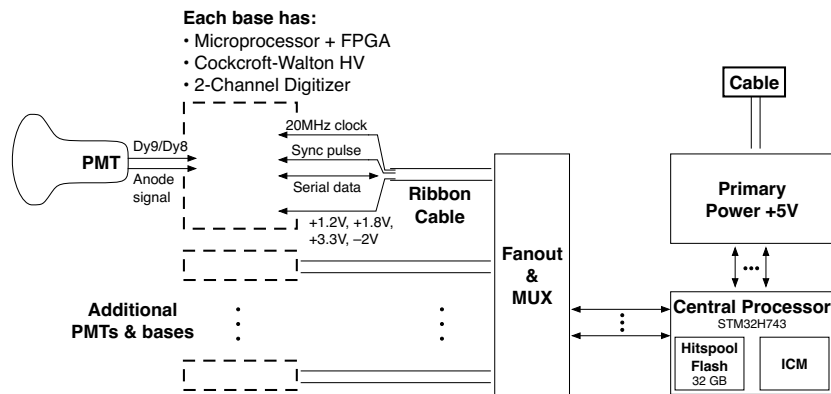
Each base has:
• Microprocessor + FPGA
• Cockcroft-Walton HV
• 2-Channel Digitizer

Cable

PMT

Dy9/Dy8

Anode signal

20MHz clock

Sync pulse

Serial data

+1.2V, +1.8V, +3.3V, −2V

Ribbon Cable

Primary Power +5V

Fanout & MUX

Additional PMTs & bases

Central Processor
STM32H743

Hitspool Flash
32 GB

ICM